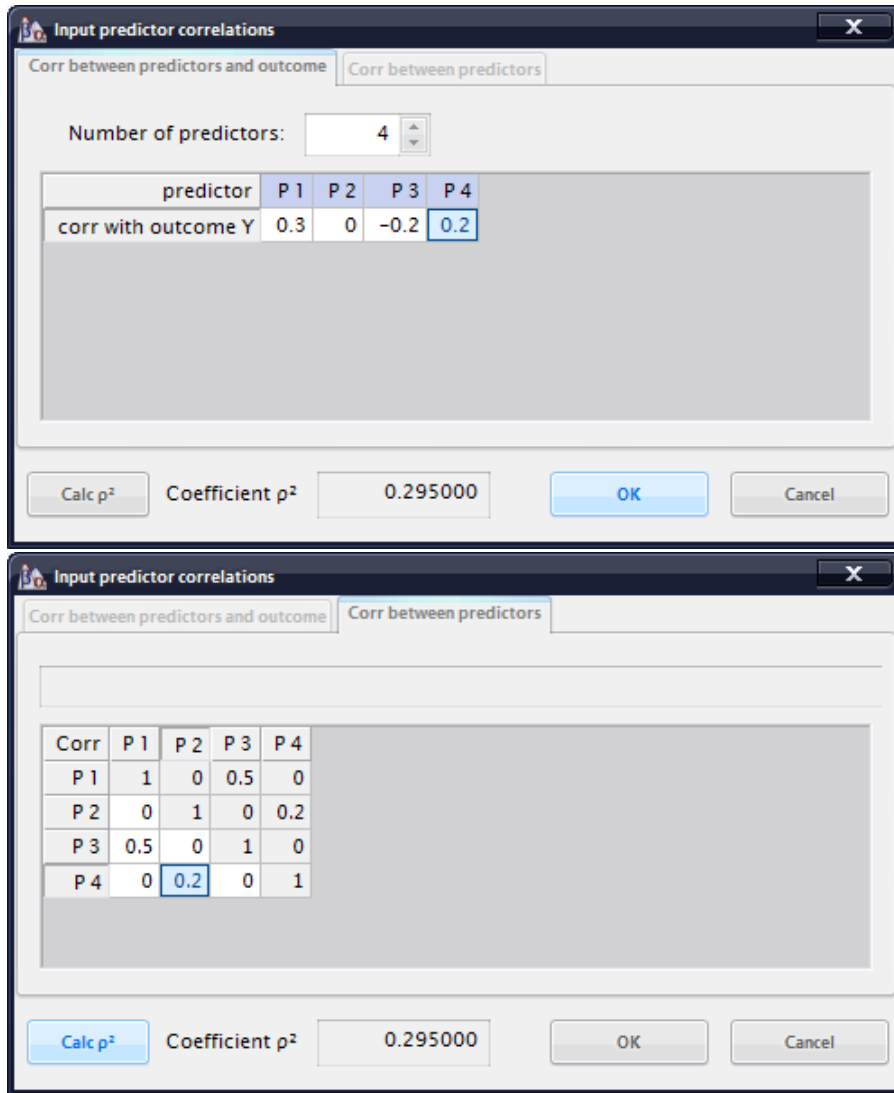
Input predictor correlations

Corr between predictors and outcome | Corr between predictors

Number of predictors: 4

| predictor | P 1 | P 2 | P 3 | P 4 |
|---|---|---|---|---|
| corr with outcome Y | 0.3 | 0 | −0.2 | 0.2 |

Calc ρ² | Coefficient ρ² | 0.295000 | OK | Cancel

Input predictor correlations

Corr between predictors and outcome | Corr between predictors

| Corr | P 1 | P 2 | P 3 | P 4 |
|---|---|---|---|---|
| P 1 | 1 | 0 | 0.5 | 0 |
| P 2 | 0 | 1 | 0 | 0.2 |
| P 3 | 0.5 | 0 | 1 | 0 |
| P 4 | 0 | 0.2 | 0 | 1 |

Calc ρ² | Coefficient ρ² | 0.295000 | OK | Cancel